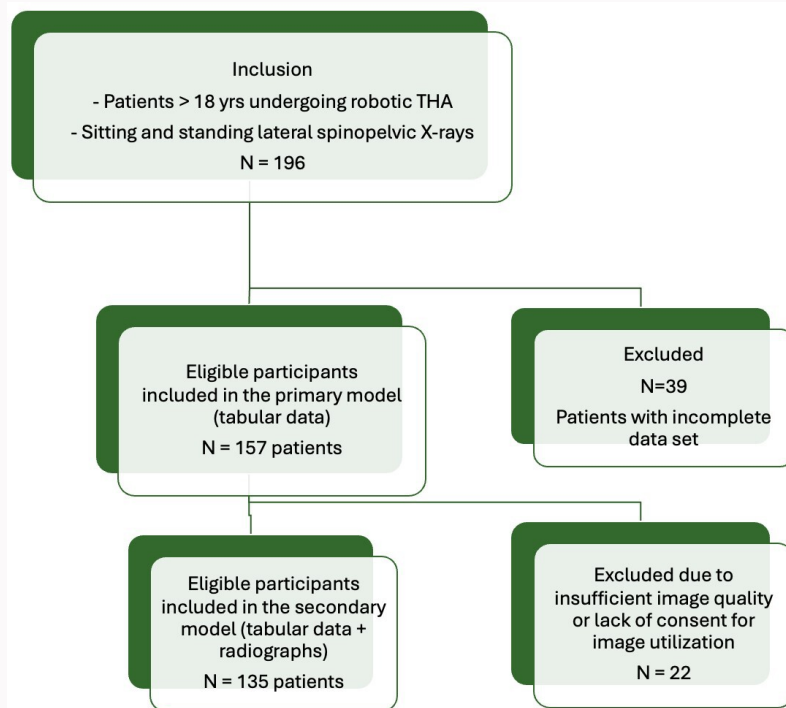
Inclusion
- Patients > 18 yrs undergoing robotic THA
- Sitting and standing lateral spinopelvic X-rays
N = 196

Eligible participants included in the primary model (tabular data)
N = 157 patients

Excluded
N=39
Patients with incomplete data set

Eligible participants included in the secondary model (tabular data + radiographs)
N = 135 patients

Excluded due to insufficient image quality or lack of consent for image utilization
N = 22